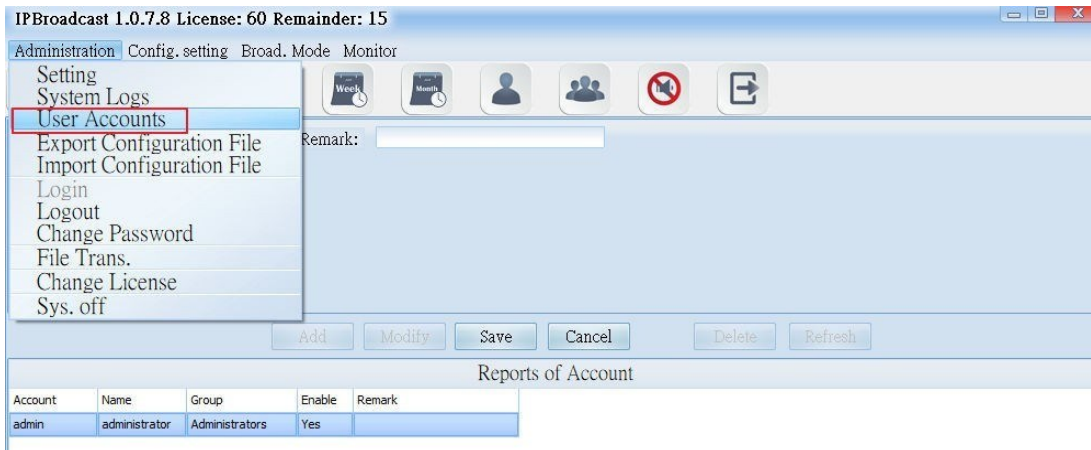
IPBroadcast 1.0.7.8 License: 60 Remainder: 15

Administration Config. setting Broad. Mode Monitor

Setting
System Logs
User Accounts
Export Configuration File
Import Configuration File
Login
Logout
Change Password
File Trans.
Change License
Sys. off

Week Month

Remark:

Add Modify Save Cancel Delete Refresh

Reports of Account

| Account | Name | Group | Enable | Remark |
|---|---|---|---|---|
| admin | administrator | Administrators | Yes | |